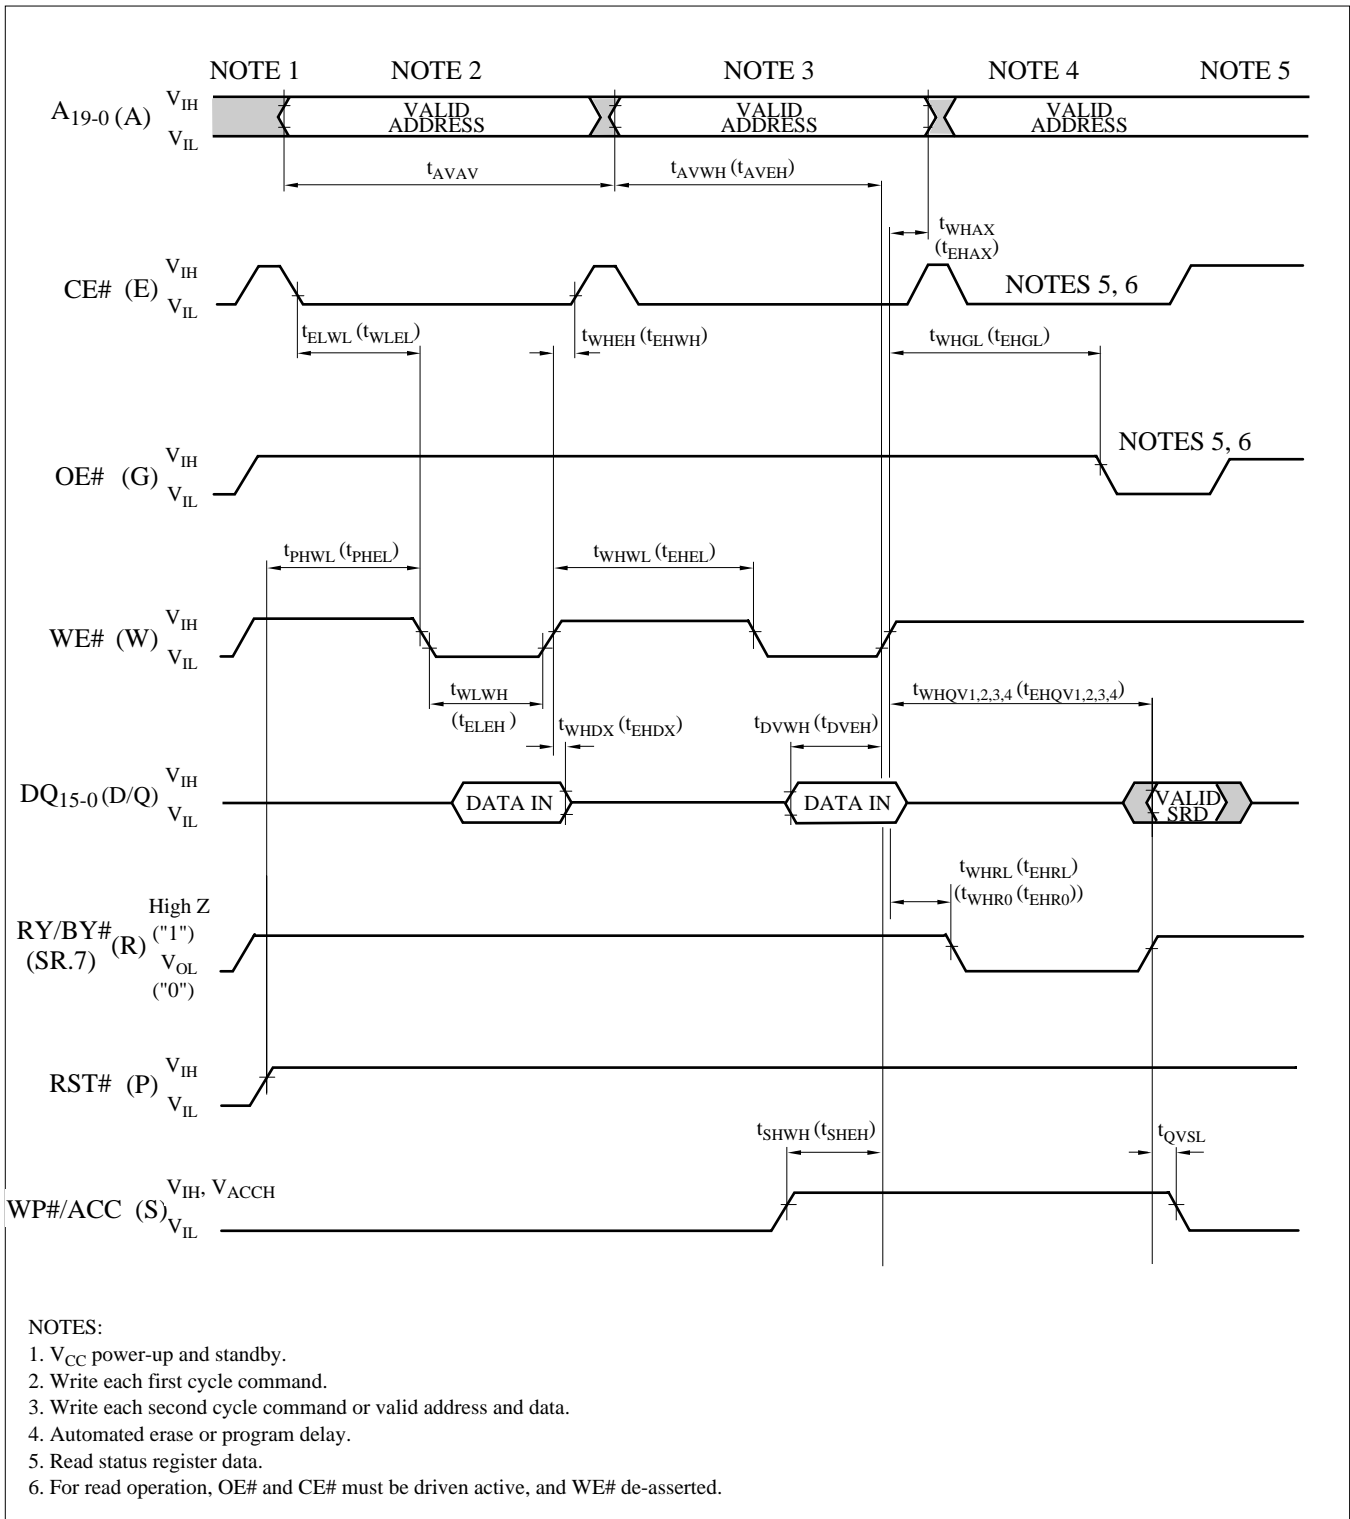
NOTE 1 NOTE 2 NOTE 3 NOTE 4 NOTE 5

$A_{19-0}$ (A) $V_{IH}$ $V_{IL}$ VALID ADDRESS VALID ADDRESS VALID ADDRESS

$t_{AVAV}$ $t_{AVWH}$ ($t_{AVEH}$)

$t_{WHAX}$ ($t_{EHAX}$)

CE# (E) $V_{IH}$ $V_{IL}$ NOTES 5, 6

$t_{ELWL}$ ($t_{WLEL}$) $t_{WHEH}$ ($t_{EHWH}$) $t_{WHGL}$ ($t_{EHGL}$)

OE# (G) $V_{IH}$ $V_{IL}$ NOTES 5, 6

$t_{PHWL}$ ($t_{PHEL}$) $t_{WHWL}$ ($t_{EHEL}$)

WE# (W) $V_{IH}$ $V_{IL}$

$t_{WLWH}$ ($t_{ELEH}$ ) $t_{WHDX}$ ($t_{EHDX}$) $t_{DVWH}$ ($t_{DVEH}$) $t_{WHQV1,2,3,4}$ ($t_{EHQV1,2,3,4}$)

$DQ_{15-0}$ (D/Q) $V_{IH}$ $V_{IL}$ DATA IN DATA IN VALID SRD

$t_{WHRL}$ ($t_{EHRL}$) ($t_{WHR0}$ ($t_{EHR0}$))

RY/BY# (SR.7) (R) High Z ("1") $V_{OL}$ ("0")

RST# (P) $V_{IH}$ $V_{IL}$

$t_{SHWH}$ ($t_{SHEH}$) $t_{QVSL}$

WP#/ACC (S) $V_{IH}$, $V_{ACCH}$ $V_{IL}$

NOTES:
1. $V_{CC}$ power-up and standby.
2. Write each first cycle command.
3. Write each second cycle command or valid address and data.
4. Automated erase or program delay.
5. Read status register data.
6. For read operation, OE# and CE# must be driven active, and WE# de-asserted.